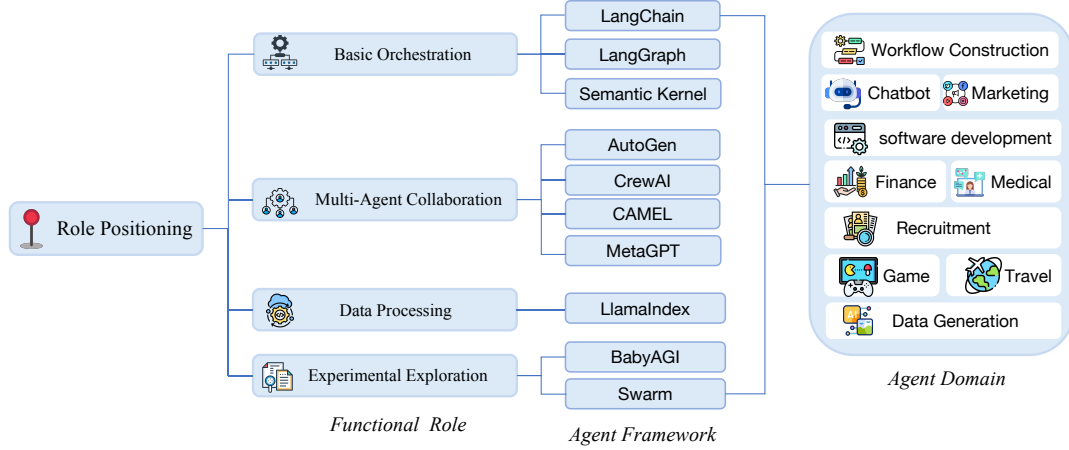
Role Positioning

Basic Orchestration

Multi-Agent Collaboration

Data Processing

Experimental Exploration

Functional Role

LangChain

LangGraph

Semantic Kernel

AutoGen

CrewAI

CAMEL

MetaGPT

LlamaIndex

BabyAGI

Swarm

Agent Framework

Workflow Construction

Chatbot

Marketing

software development

Finance

Medical

Recruitment

Game

Travel

Data Generation

Agent Domain